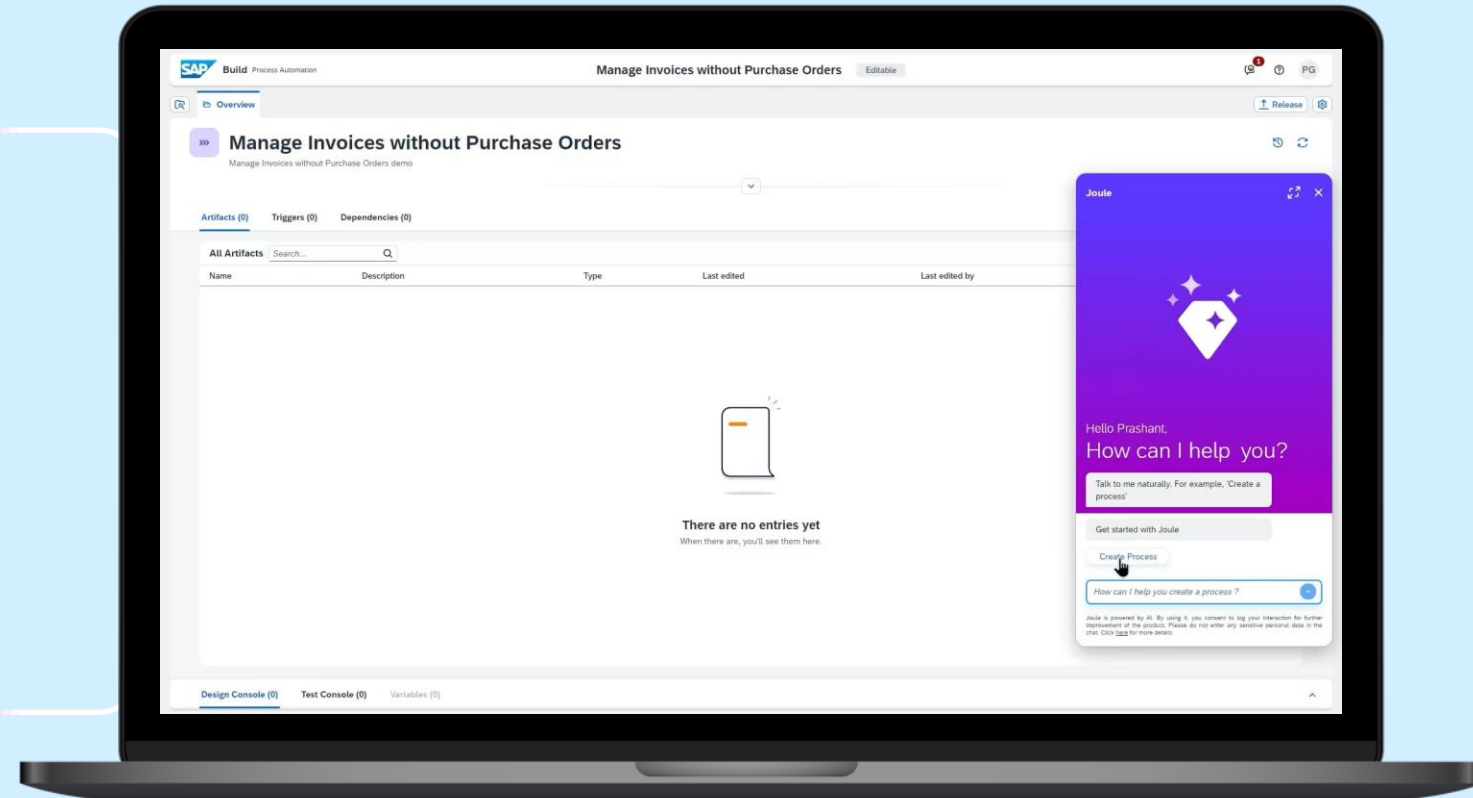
SAP Build Process Automation

Manage Invoices without Purchase Orders Editable

1 PG

Overview

Release

Manage Invoices without Purchase Orders

Manage Invoices without Purchase Orders demo

Artifacts (0) Triggers (0) Dependencies (0)

All Artifacts Search...

| Name | Description | Type | Last edited | Last edited by |
|---|---|---|---|---|

There are no entries yet

When there are, you'll see them here.

Joule

Hello Prashant,

How can I help you?

Talk to me naturally. For example, 'Create a process'

Get started with Joule

Create Process

How can I help you create a process ?

Joule is powered by AI. By using it, you consent to log your interaction for further improvement of the product. Please do not enter any sensitive personal data in the chat. Click here for more details.

Design Console (0) Test Console (0) Variables (0)